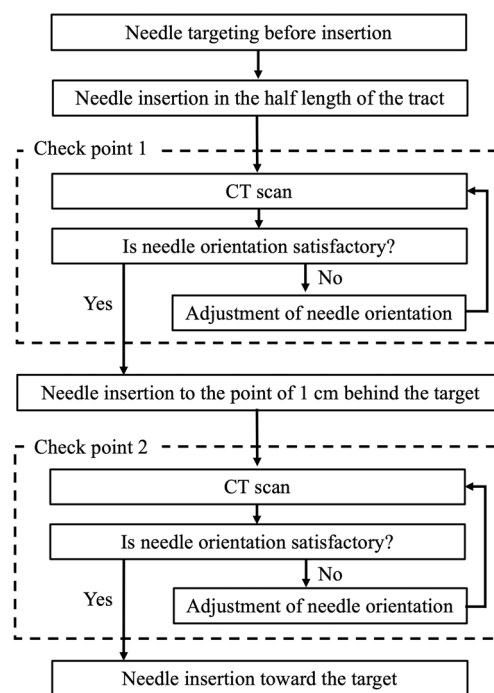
Needle targeting before insertion

Needle insertion in the half length of the tract

Check point 1

CT scan

Is needle orientation satisfactory?

No

Yes

Adjustment of needle orientation

Needle insertion to the point of 1 cm behind the target

Check point 2

CT scan

Is needle orientation satisfactory?

No

Yes

Adjustment of needle orientation

Needle insertion toward the target